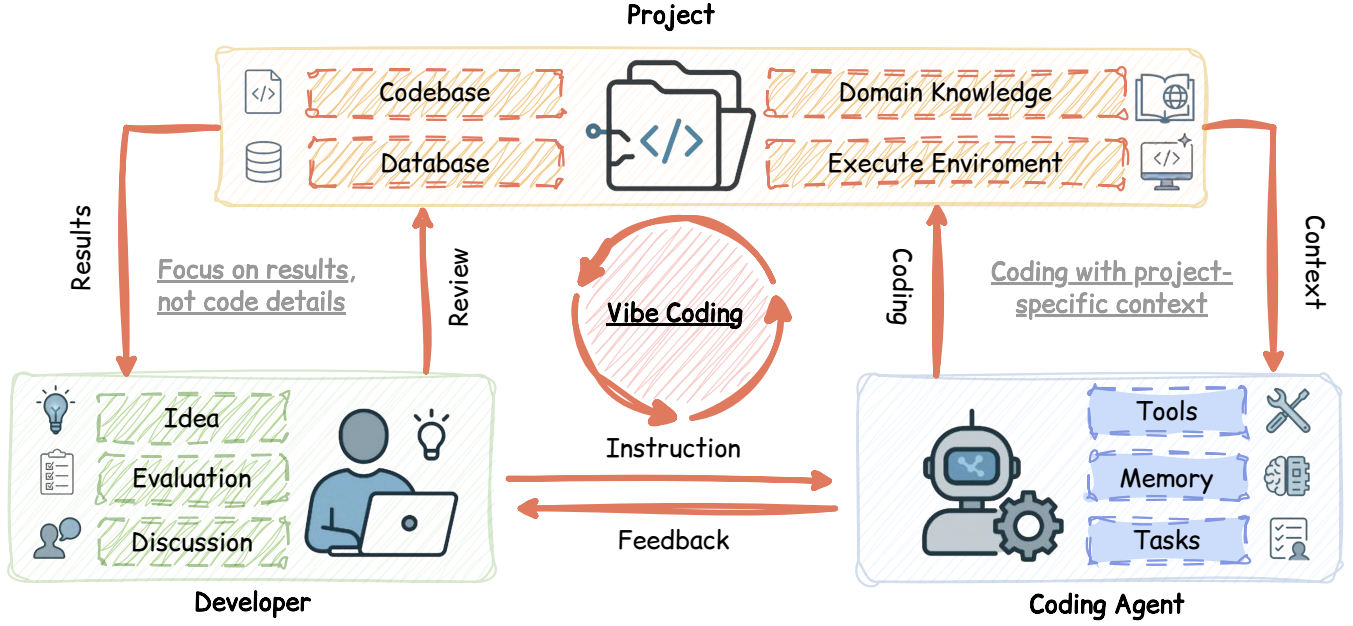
Project

Codebase

Database

Domain Knowledge

Execute Enviroment

Results

Focus on results, not code details

Review

Vibe Coding

Coding

Coding with project-specific context

Context

Idea

Evaluation

Discussion

Instruction

Feedback

Tools

Memory

Tasks

Developer

Coding Agent